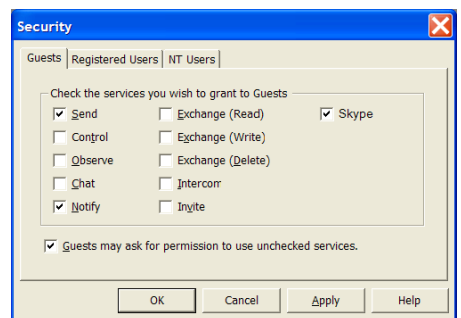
Security

Guests | Registered Users | NT Users

Check the services you wish to grant to Guests

☑ Send
☐ Control
☐ Observe
☐ Chat
☑ Notify

☐ Exchange (Read)
☐ Exchange (Write)
☐ Exchange (Delete)
☐ Intercom
☐ Invite

☑ Skype

☑ Guests may ask for permission to use unchecked services.

OK | Cancel | Apply | Help